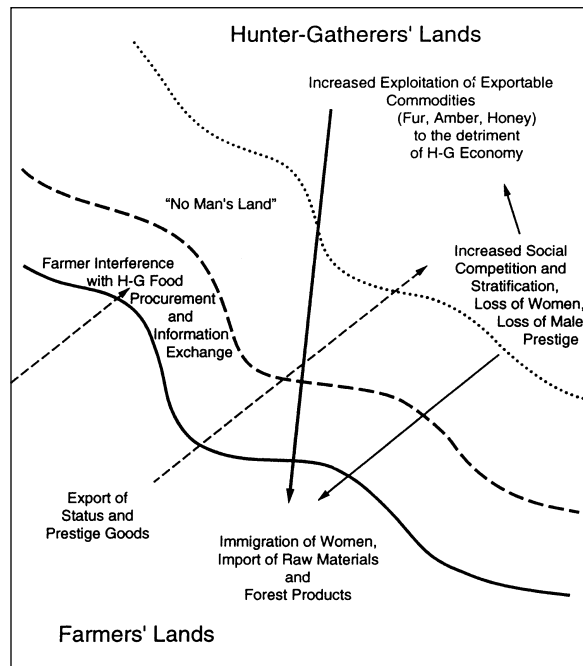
Hunter-Gatherers' Lands

Increased Exploitation of Exportable Commodities (Fur, Amber, Honey) to the detriment of H-G Economy

"No Man's Land"

Farmer Interference with H-G Food Procurement and Information Exchange

Increased Social Competition and Stratification, Loss of Women, Loss of Male Prestige

Export of Status and Prestige Goods

Immigration of Women, Import of Raw Materials and Forest Products

Farmers' Lands